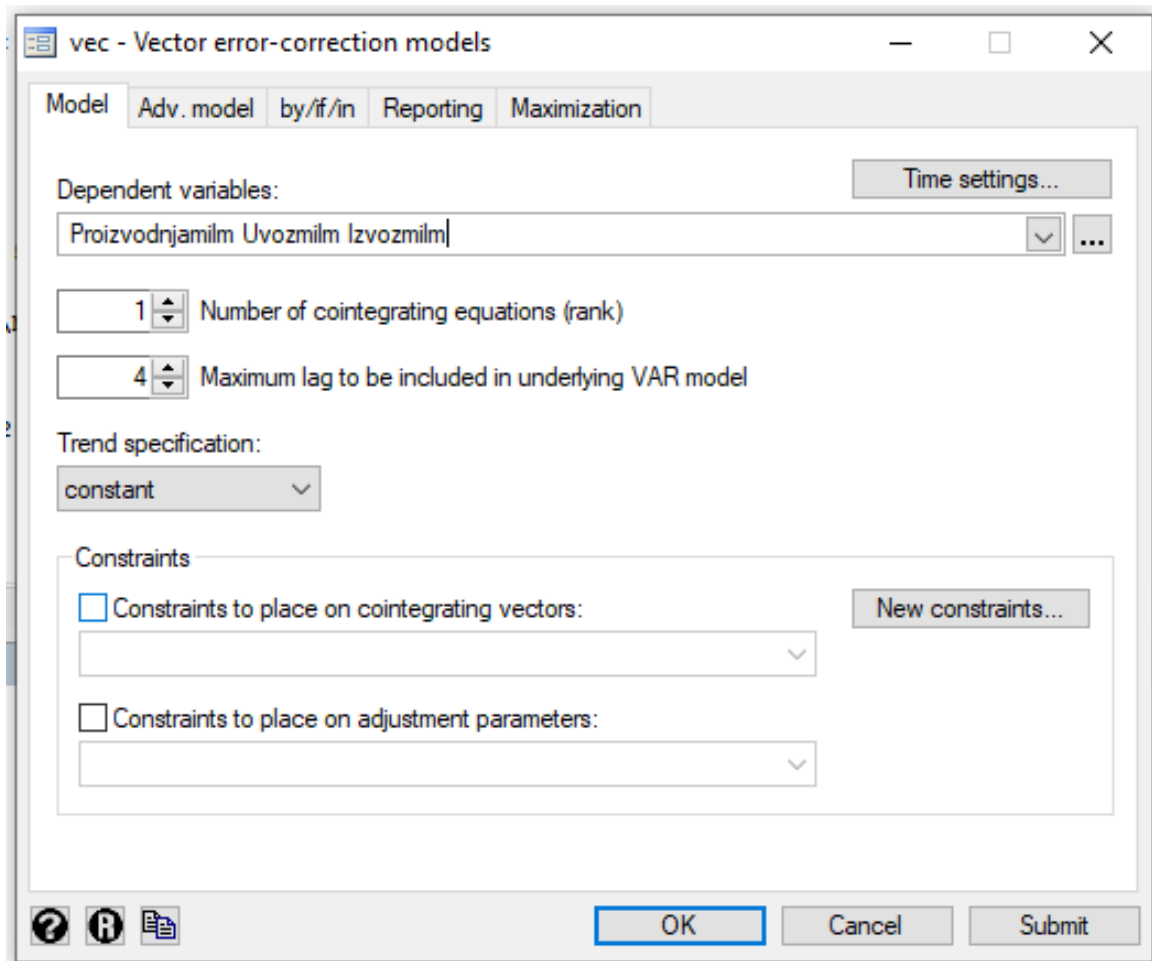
vec - Vector error-correction models

Model | Adv. model | by/if/in | Reporting | Maximization

Dependent variables:

Time settings...

Proizvodnjamilm Uvozmilm Izvozmilm

...

1 Number of cointegrating equations (rank)

4 Maximum lag to be included in underlying VAR model

Trend specification:

constant

Constraints

Constraints to place on cointegrating vectors:

New constraints...

Constraints to place on adjustment parameters:

OK

Cancel

Submit